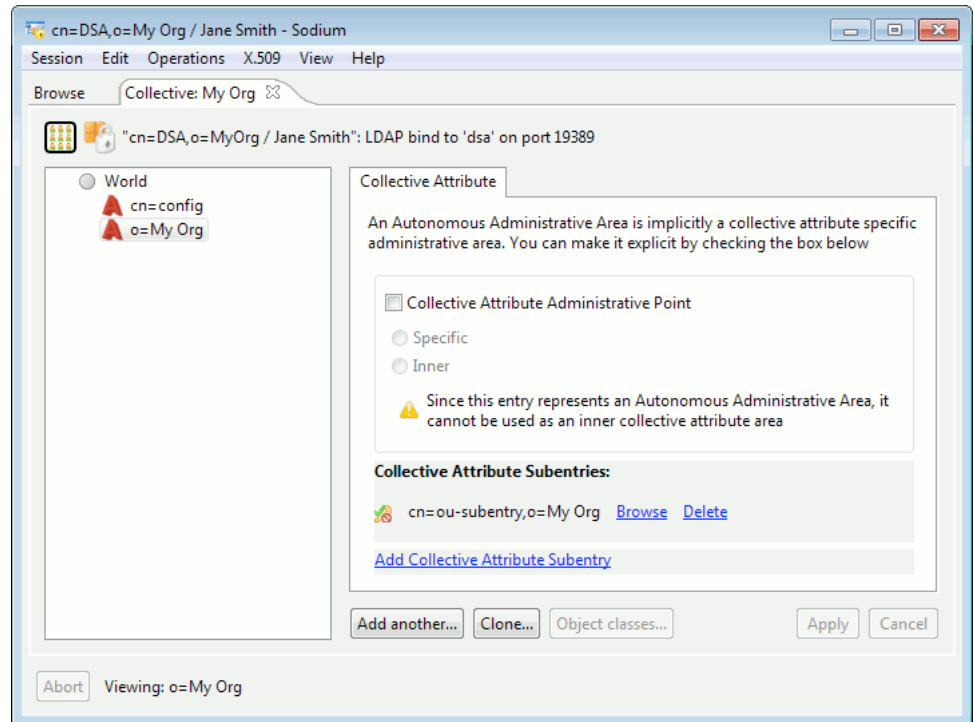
cn=DSA,o=My Org / Jane Smith - Sodium

Session Edit Operations X.509 View Help

Browse Collective: My Org

"cn=DSA,o=MyOrg / Jane Smith": LDAP bind to 'dsa' on port 19389

World
cn=config
o=My Org

Collective Attribute

An Autonomous Administrative Area is implicitly a collective attribute specific administrative area. You can make it explicit by checking the box below

Collective Attribute Administrative Point

Specific

Inner

Since this entry represents an Autonomous Administrative Area, it cannot be used as an inner collective attribute area

Collective Attribute Subentries:

cn=ou-subentry,o=My Org Browse Delete

Add Collective Attribute Subentry

Add another... Clone... Object classes... Apply Cancel

Abort Viewing: o=My Org